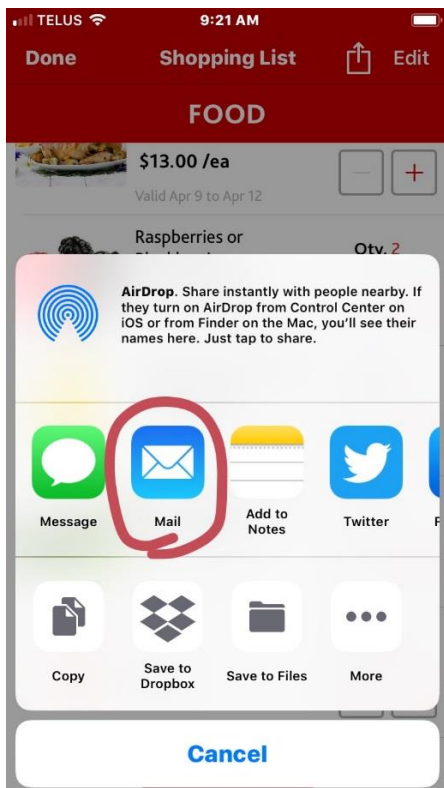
TELUS 9:21 AM

Done Shopping List Edit

FOOD

$13.00 /ea

Valid Apr 9 to Apr 12

Raspberries or

Qty. 2

AirDrop. Share instantly with people nearby. If they turn on AirDrop from Control Center on iOS or from Finder on the Mac, you'll see their names here. Just tap to share.

Message

Mail

Add to Notes

Twitter

Copy

Save to Dropbox

Save to Files

More

Cancel